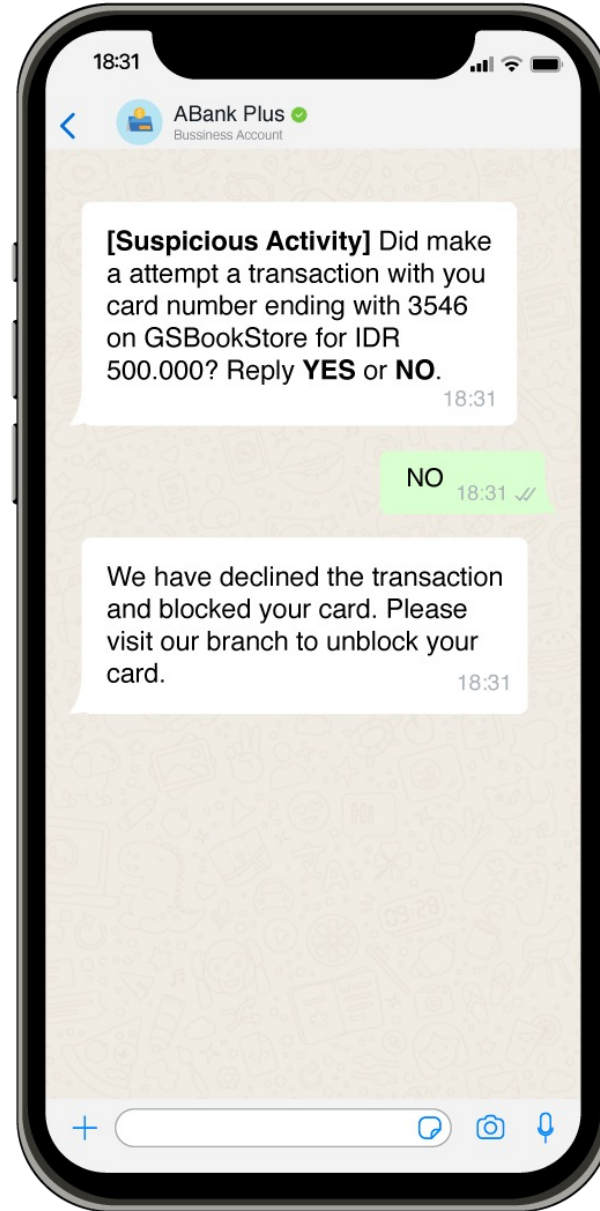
18:31

ABank Plus
Bussiness Account

**[Suspicious Activity]** Did make a attempt a transaction with you card number ending with 3546 on GSBookStore for IDR 500.000? Reply **YES** or **NO**.
18:31

NO
18:31

We have declined the transaction and blocked your card. Please visit our branch to unblock your card.
18:31